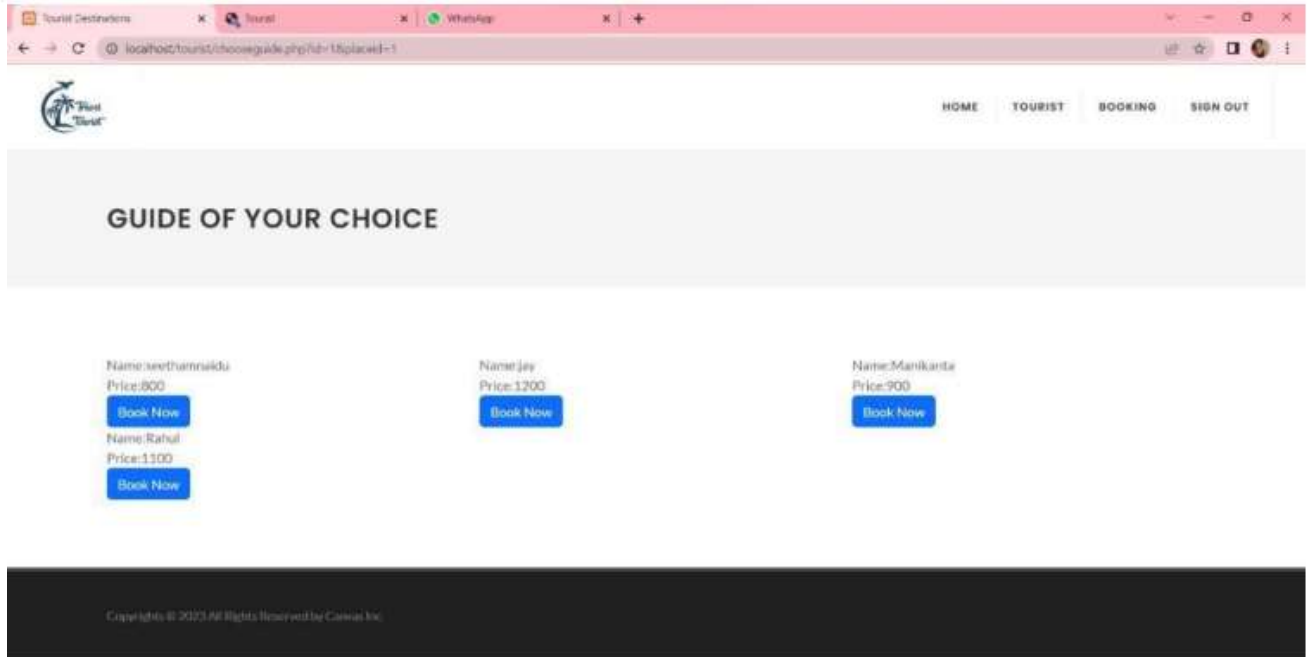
Tourist Destinations × Tourist × WhatsApp × +

localhost/tourist/chooseguide.php?id=1&placeid=1

Best Tourist

HOME TOURIST BOOKING SIGN OUT

GUIDE OF YOUR CHOICE

Name:seethamnaidu
Price:800
Book Now

Name:jay
Price:1200
Book Now

Name:Manikanta
Price:900
Book Now

Name:Rahul
Price:1100
Book Now

Copyrights © 2023 All Rights Reserved by Canvas Inc